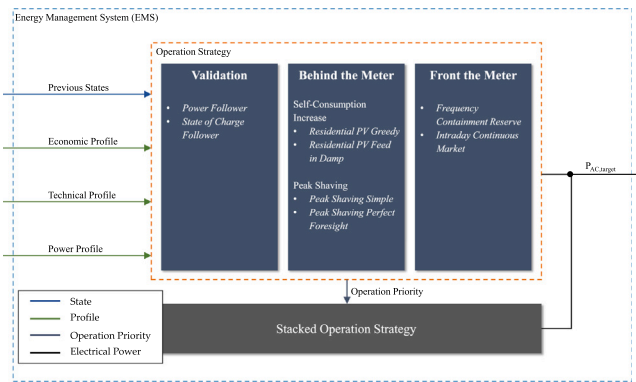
Energy Management System (EMS)

Operation Strategy

Previous States

Economic Profile

Technical Profile

Power Profile

Validation

- Power Follower
- State of Charge Follower

Behind the Meter

Self-Consumption Increase
- Residential PV Greedy
- Residential PV Feed in Damp

Peak Shaving
- Peak Shaving Simple
- Peak Shaving Perfect Foresight

Front the Meter

- Frequency Containment Reserve
- Intraday Continuous Market

$P_{AC,target}$

Operation Priority

State
Profile
Operation Priority
Electrical Power

Stacked Operation Strategy